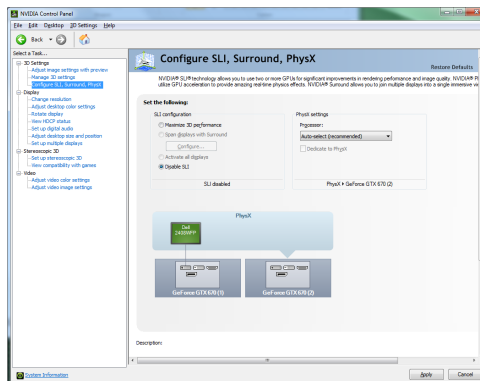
NVIDIA Control Panel

File Edit Desktop 3D Settings Help

Back

Select a Task...

3D Settings
Adjust image settings with preview
Manage 3D settings
Configure SLI, Surround, PhysX
Display
Change resolution
Adjust desktop color settings
Rotate display
View HDCP status
Set up digital audio
Adjust desktop size and position
Set up multiple displays
Stereoscopic 3D
Set up stereoscopic 3D
View compatibility with games
Video
Adjust video color settings
Adjust video image settings

Configure SLI, Surround, PhysX

Restore Defaults

NVIDIA® SLI® technology allows you to use two or more GPUs for significant improvements in rendering performance and image quality. NVIDIA® P utilize GPU acceleration to provide amazing real-time physics effects. NVIDIA® Surround allows you to join multiple displays into a single immersive w

Set the following:

SLI configuration
Maximize 3D performance
Span displays with Surround
Configure...
Activate all displays
Disable SLI

SLI disabled

PhysX settings
Processor:
Auto-select (recommended)
Dedicate to PhysX

PhysX ▸ GeForce GTX 670 (2)

PhysX

Dell 2408WFP

GeForce GTX 670 (1)

GeForce GTX 670 (2)

Description:

System Information

Apply Cancel